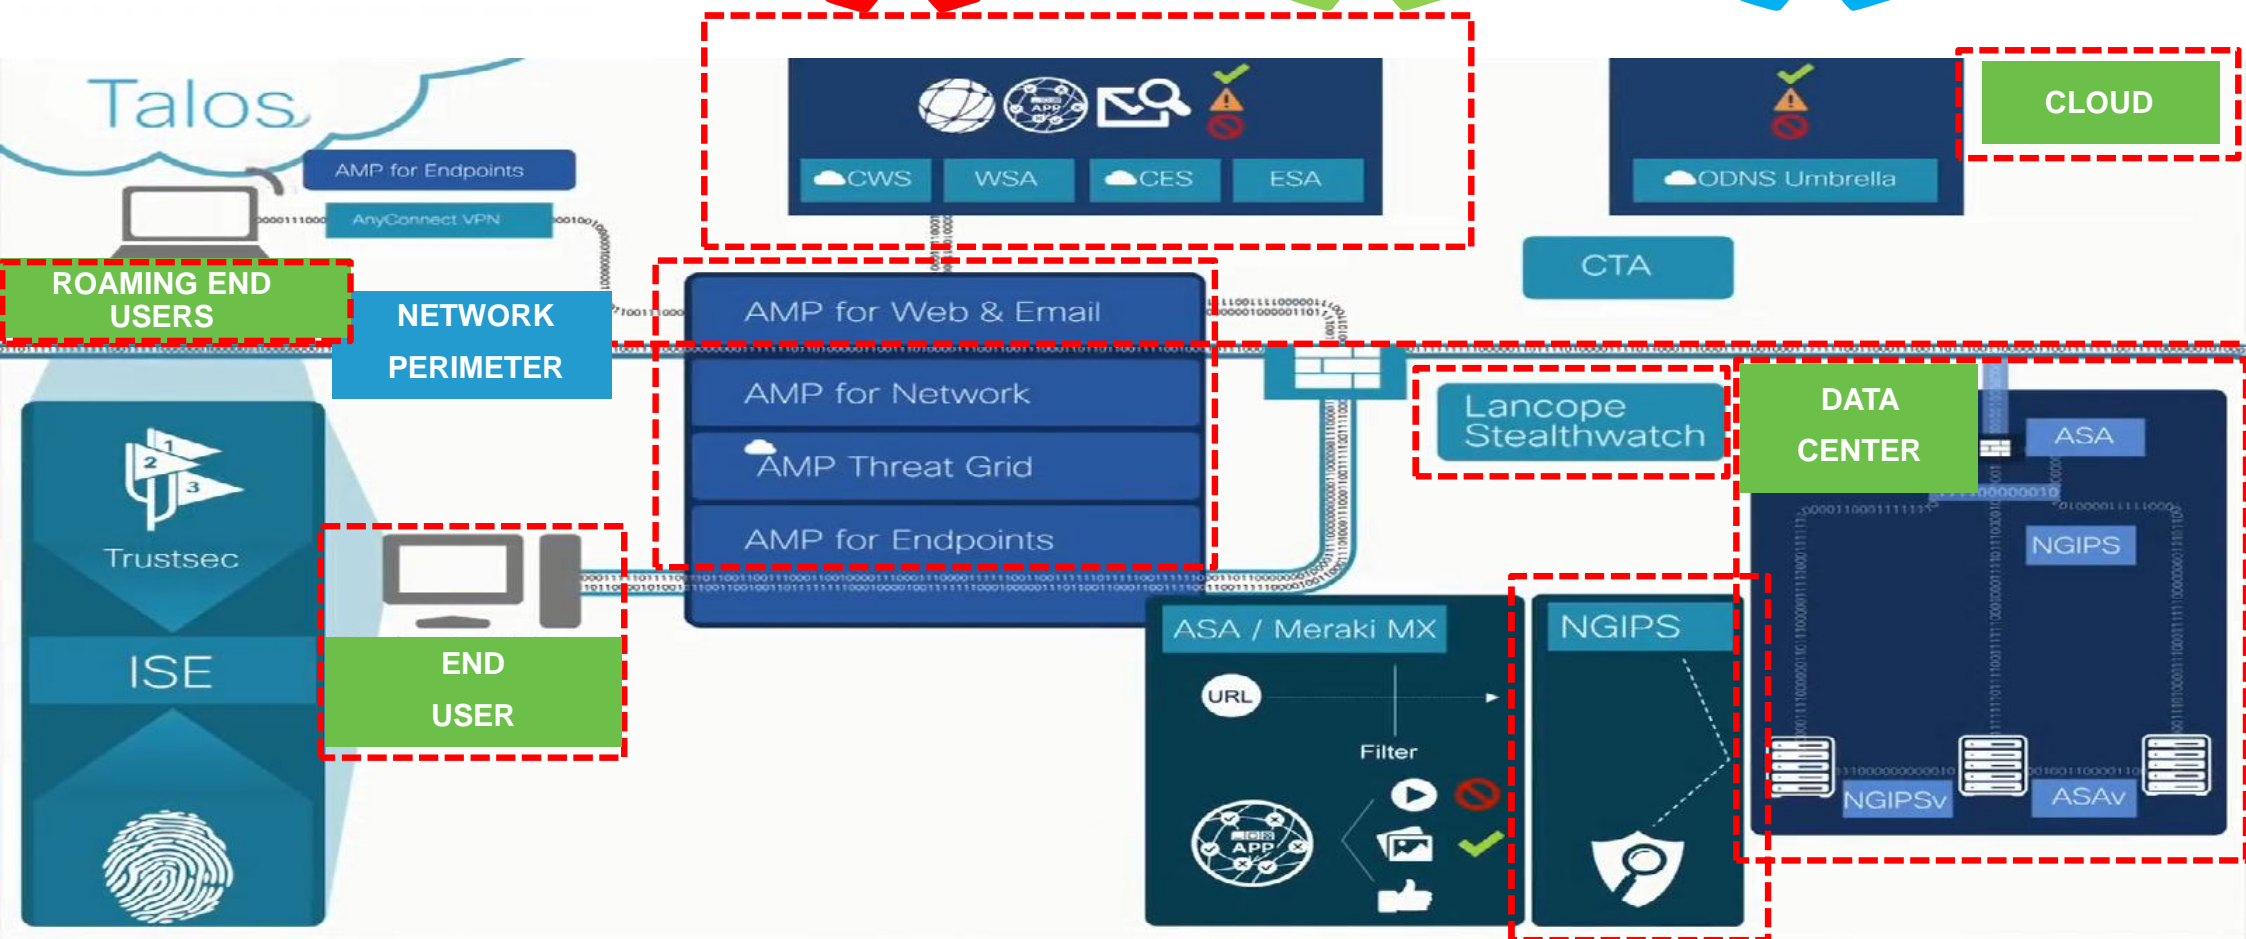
Talos

AMP for Endpoints

AnyConnect VPN

ROAMING END USERS

NETWORK PERIMETER

CWS WSA CES ESA

ODNS Umbrella

CLOUD

CTA

AMP for Web & Email

AMP for Network

AMP Threat Grid

AMP for Endpoints

Lancope Stealthwatch

DATA CENTER

ASA

NGIPS

NGIPSv

ASAv

Trustsec

ISE

END USER

ASA / Meraki MX

URL

Filter

APP

NGIPS